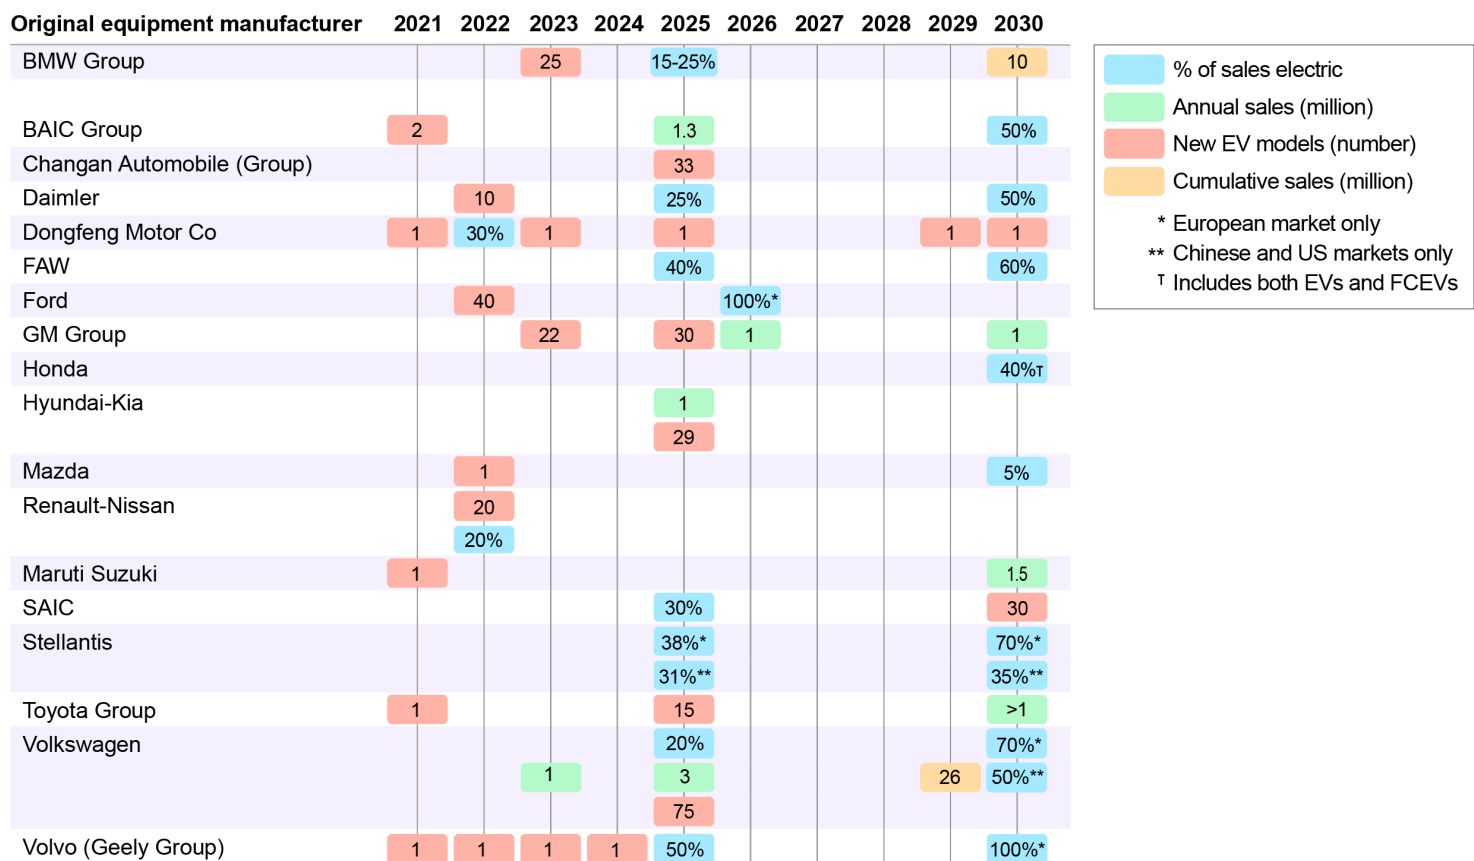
| Original equipment manufacturer | 2021 | 2022 | 2023 | 2024 | 2025 | 2026 | 2027 | 2028 | 2029 | 2030 |
|---|---|---|---|---|---|---|---|---|---|---|
| BMW Group | | | 25 | | 15-25% | | | | | 10 |
| BAIC Group | 2 | | | | 1.3 | | | | | 50% |
| Changan Automobile (Group) | | | | | 33 | | | | | |
| Daimler | | 10 | | | 25% | | | | | 50% |
| Dongfeng Motor Co | 1 | 30% | 1 | | 1 | | | | 1 | 1 |
| FAW | | | | | 40% | | | | | 60% |
| Ford | | 40 | | | | 100%* | | | | |
| GM Group | | | 22 | | 30 | 1 | | | | 1 |
| Honda | | | | | | | | | | 40%ᵀ |
| Hyundai-Kia | | | | | 1<br>29 | | | | | |
| Mazda | | 1 | | | | | | | | 5% |
| Renault-Nissan | | 20<br>20% | | | | | | | | |
| Maruti Suzuki | 1 | | | | | | | | | 1.5 |
| SAIC | | | | | 30% | | | | | 30 |
| Stellantis | | | | | 38%*<br>31%** | | | | | 70%*<br>35%** |
| Toyota Group | 1 | | | | 15 | | | | | >1 |
| Volkswagen | | | 1 | | 20%<br>3<br>75 | | | | 26 | 70%*<br>50%** |
| Volvo (Geely Group) | 1 | 1 | 1 | 1 | 50% | | | | | 100%* |

% of sales electric
Annual sales (million)
New EV models (number)
Cumulative sales (million)

* European market only
** Chinese and US markets only
ᵀ Includes both EVs and FCEVs